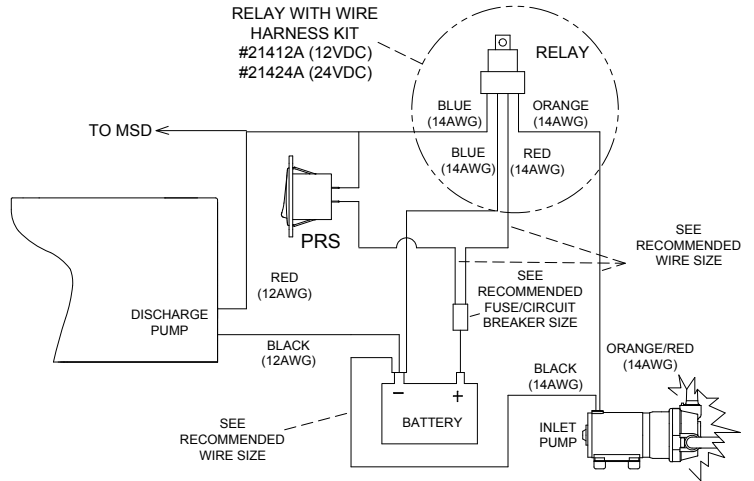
RELAY WITH WIRE HARNESS KIT
#21412A (12VDC)
#21424A (24VDC)

RELAY

BLUE (14AWG)

ORANGE (14AWG)

TO MSD

BLUE (14AWG)

RED (14AWG)

PRS

SEE RECOMMENDED WIRE SIZE

SEE RECOMMENDED FUSE/CIRCUIT BREAKER SIZE

RED (12AWG)

DISCHARGE PUMP

BLACK (12AWG)

ORANGE/RED (14AWG)

BLACK (14AWG)

−

+

BATTERY

SEE RECOMMENDED WIRE SIZE

INLET PUMP